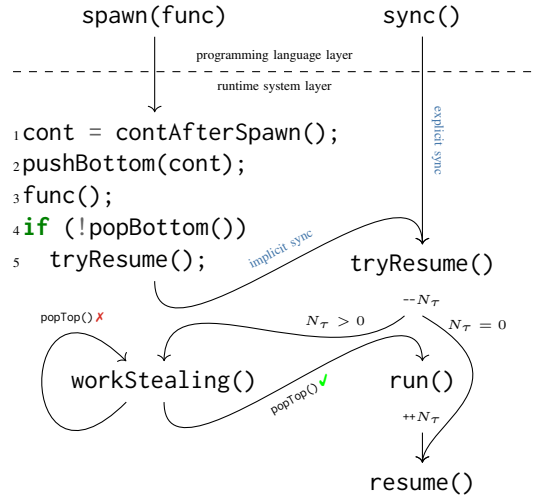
spawn(func)

sync()

programming language layer

runtime system layer

explicit sync

1 cont = contAfterSpawn();
2 pushBottom(cont);
3 func();
4 if (!popBottom())
5 tryResume();

implicit sync

tryResume()

--$N_\tau$

popTop() ✗

$N_\tau > 0$

$N_\tau = 0$

workStealing()

run()

popTop() ✓

++$N_\tau$

resume()